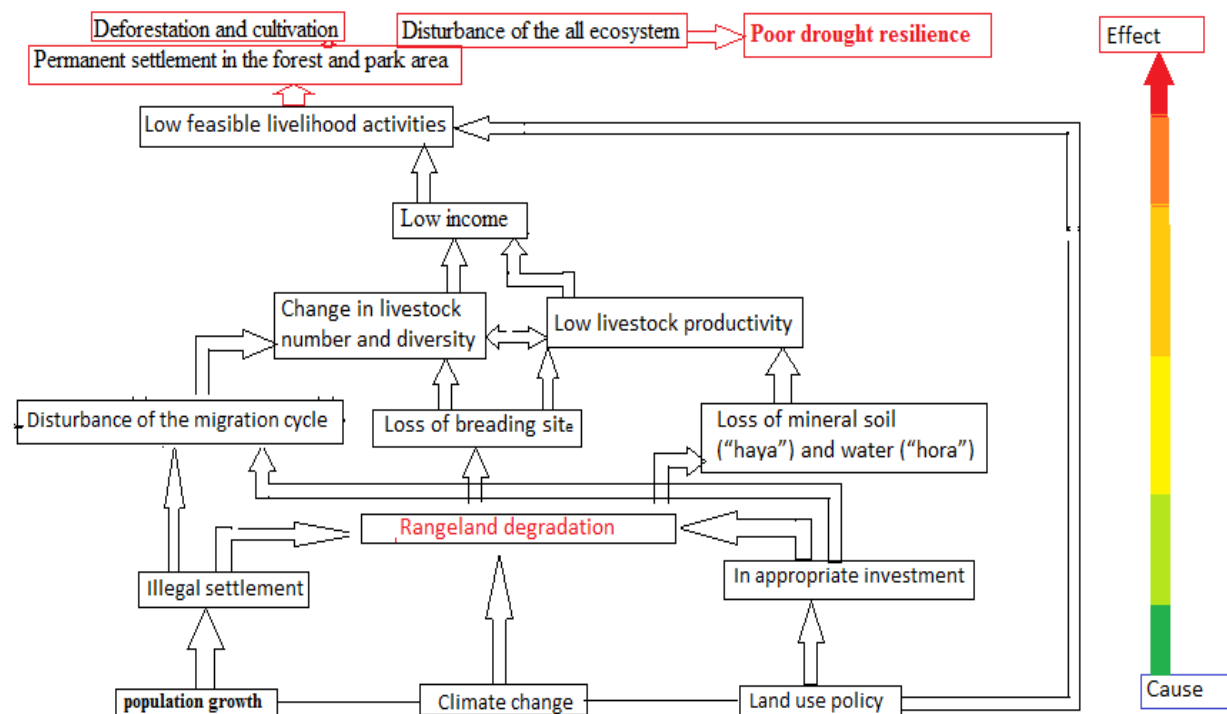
Deforestation and cultivation
Disturbance of the all ecosystem
Poor drought resilience
Permanent settlement in the forest and park area
Effect
Low feasible livelihood activities
Low income
Change in livestock number and diversity
Low livestock productivity
Disturbance of the migration cycle
Loss of breading site
Loss of mineral soil ("haya") and water ("hora")
Rangeland degradation
Illegal settlement
In appropriate investment
population growth
Climate change
Land use policy
Cause